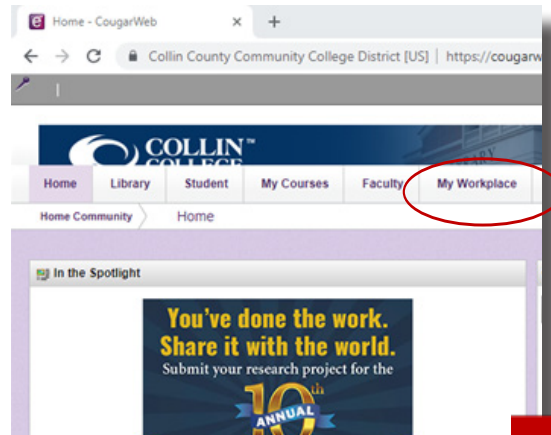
Home - CougarWeb

Collin County Community College District [US] | https://cougarw

COLLIN™ COLLEGE

Home
Library
Student
My Courses
Faculty
My Workplace

Home Community
Home

In the Spotlight

You've done the work.
Share it with the world.
Submit your research project for the
10th
ANNUAL